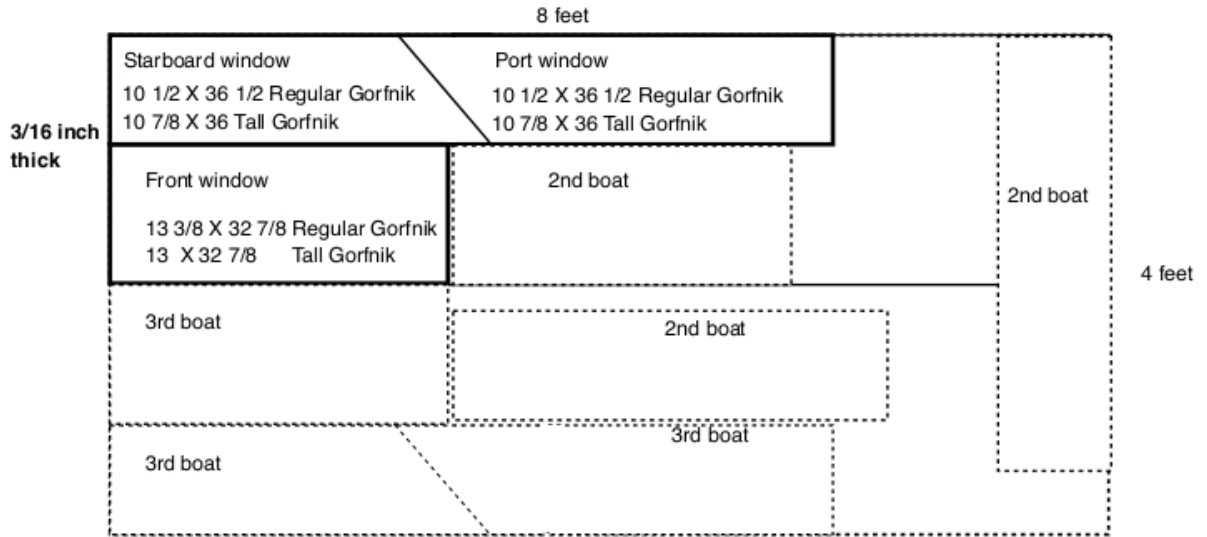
8 feet

3/16 inch thick

Starboard window
10 1/2 X 36 1/2 Regular Gorfnik
10 7/8 X 36 Tall Gorfnik

Port window
10 1/2 X 36 1/2 Regular Gorfnik
10 7/8 X 36 Tall Gorfnik

Front window
13 3/8 X 32 7/8 Regular Gorfnik
13 X 32 7/8 Tall Gorfnik

2nd boat

2nd boat

4 feet

3rd boat

2nd boat

3rd boat

3rd boat